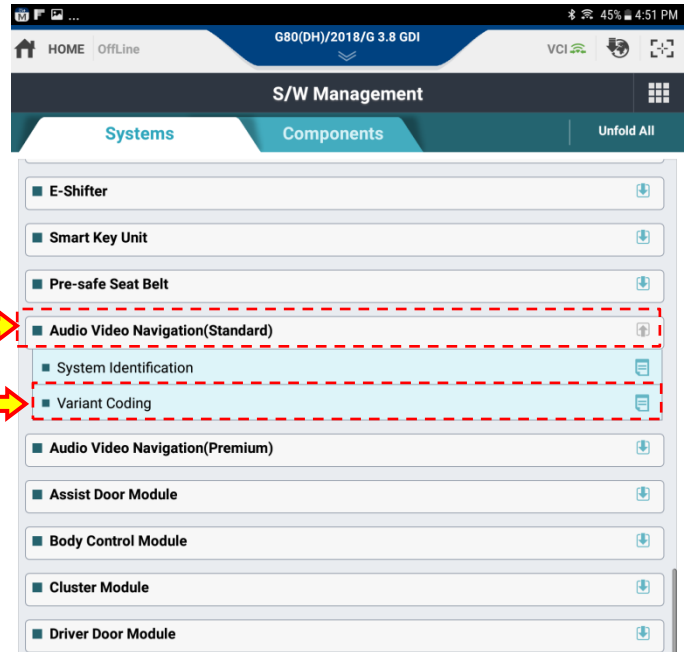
45% 4:51 PM

HOME OffLine

G80(DH)/2018/G 3.8 GDI

VCI

S/W Management

Systems

Components

Unfold All

E-Shifter

Smart Key Unit

Pre-safe Seat Belt

Audio Video Navigation(Standard)

System Identification

Variant Coding

Audio Video Navigation(Premium)

Assist Door Module

Body Control Module

Cluster Module

Driver Door Module